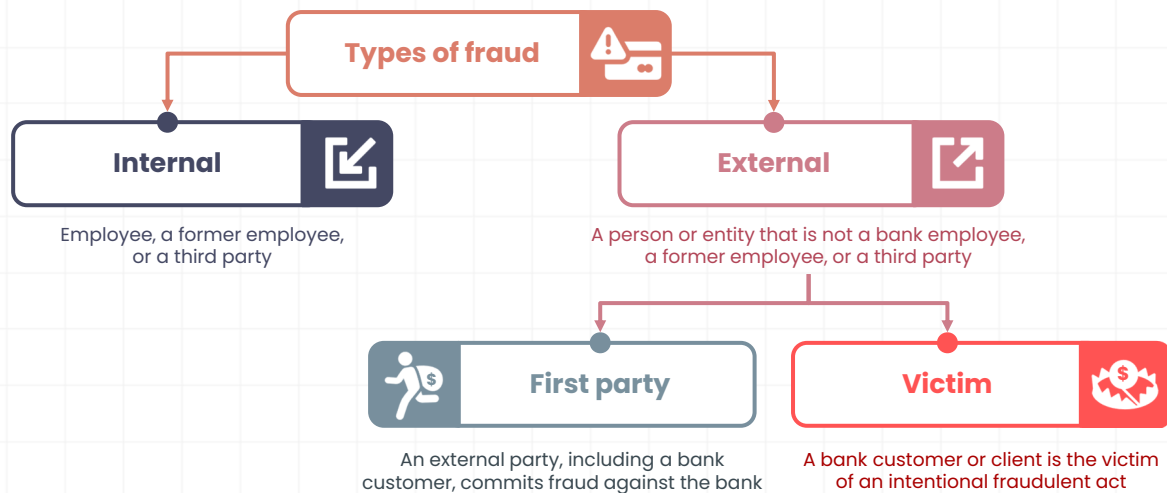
Types of fraud

Internal

Employee, a former employee, or a third party

External

A person or entity that is not a bank employee, a former employee, or a third party

First party

An external party, including a bank customer, commits fraud against the bank

Victim

A bank customer or client is the victim of an intentional fraudulent act